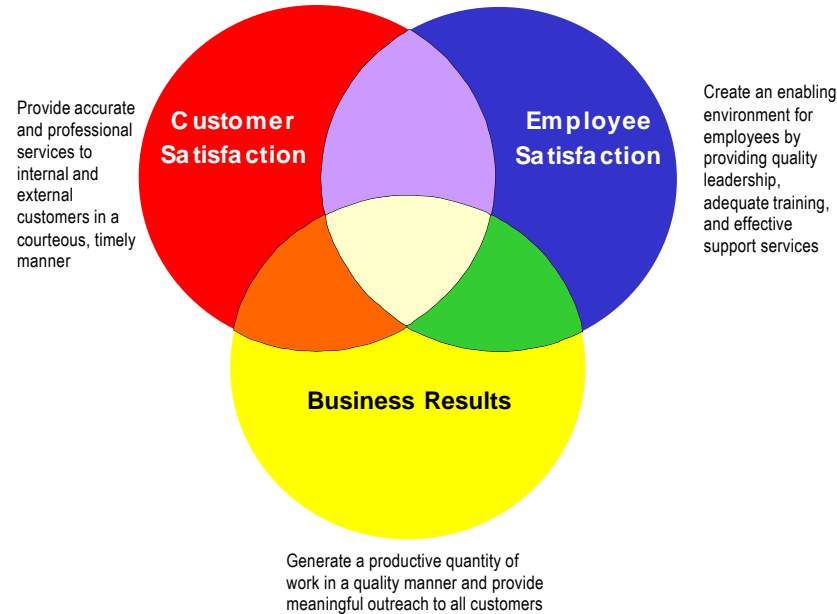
Provide accurate and professional services to internal and external customers in a courteous, timely manner

Customer Satisfaction

Employee Satisfaction

Create an enabling environment for employees by providing quality leadership, adequate training, and effective support services

Business Results

Generate a productive quantity of work in a quality manner and provide meaningful outreach to all customers